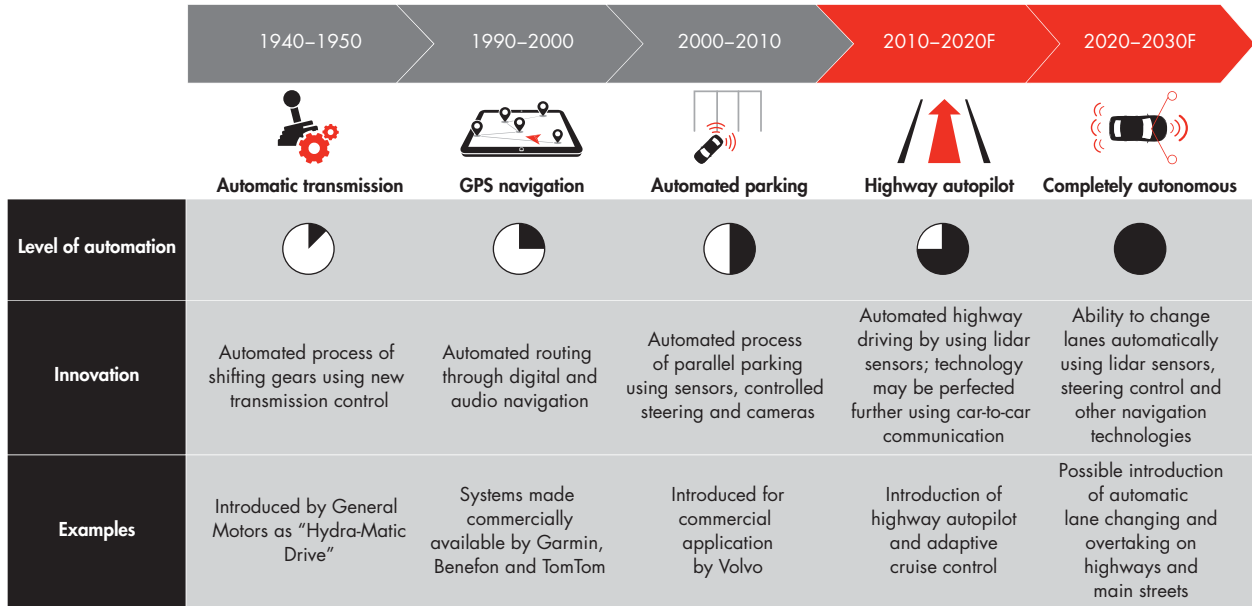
| | 1940–1950 | 1990–2000 | 2000–2010 | 2010–2020F | 2020–2030F |
|---|---|---|---|---|---|
| | Automatic transmission | GPS navigation | Automated parking | Highway autopilot | Completely autonomous |
| Level of automation | | | | | |
| Innovation | Automated process of shifting gears using new transmission control | Automated routing through digital and audio navigation | Automated process of parallel parking using sensors, controlled steering and cameras | Automated highway driving by using lidar sensors; technology may be perfected further using car-to-car communication | Ability to change lanes automatically using lidar sensors, steering control and other navigation technologies |
| Examples | Introduced by General Motors as "Hydra-Matic Drive" | Systems made commercially available by Garmin, Benefon and TomTom | Introduced for commercial application by Volvo | Introduction of highway autopilot and adaptive cruise control | Possible introduction of automatic lane changing and overtaking on highways and main streets |